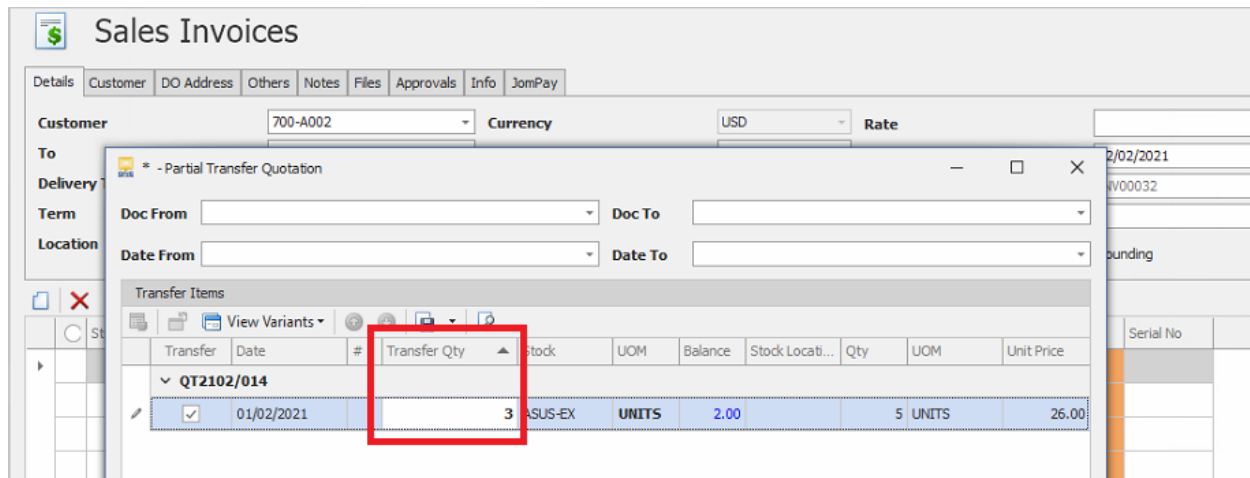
Sales Invoices

Details | Customer | DO Address | Others | Notes | Files | Approvals | Info | JomPay

Customer 700-A002 Currency USD Rate

To 2/02/2021

Delivery T NV00032

Term

Location ounding

St Serial No

* - Partial Transfer Quotation

Doc From Doc To

Date From Date To

Transfer Items

View Variants

| Transfer | Date | # | Transfer Qty | Stock | UOM | Balance | Stock Locati... | Qty | UOM | Unit Price |
|---|---|---|---|---|---|---|---|---|---|---|
| QT2102/014 | | | | | | | | | | |
| ✓ | 01/02/2021 | | 3 | ASUS-EX | UNITS | 2.00 | | 5 | UNITS | 26.00 |